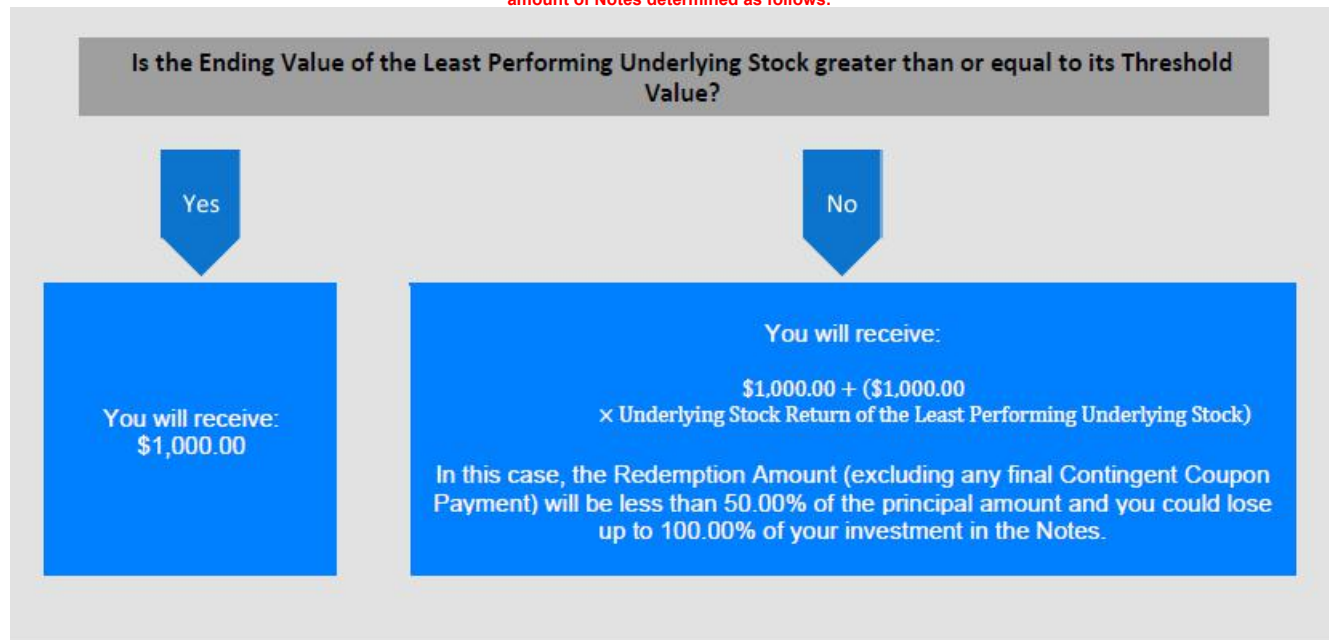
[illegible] amount of Notes determined as follows:

Is the Ending Value of the Least Performing Underlying Stock greater than or equal to its Threshold Value?

Yes

No

You will receive: $1,000.00

You will receive:

$1,000.00 + ($1,000.00 × Underlying Stock Return of the Least Performing Underlying Stock)

In this case, the Redemption Amount (excluding any final Contingent Coupon Payment) will be less than 50.00% of the principal amount and you could lose up to 100.00% of your investment in the Notes.